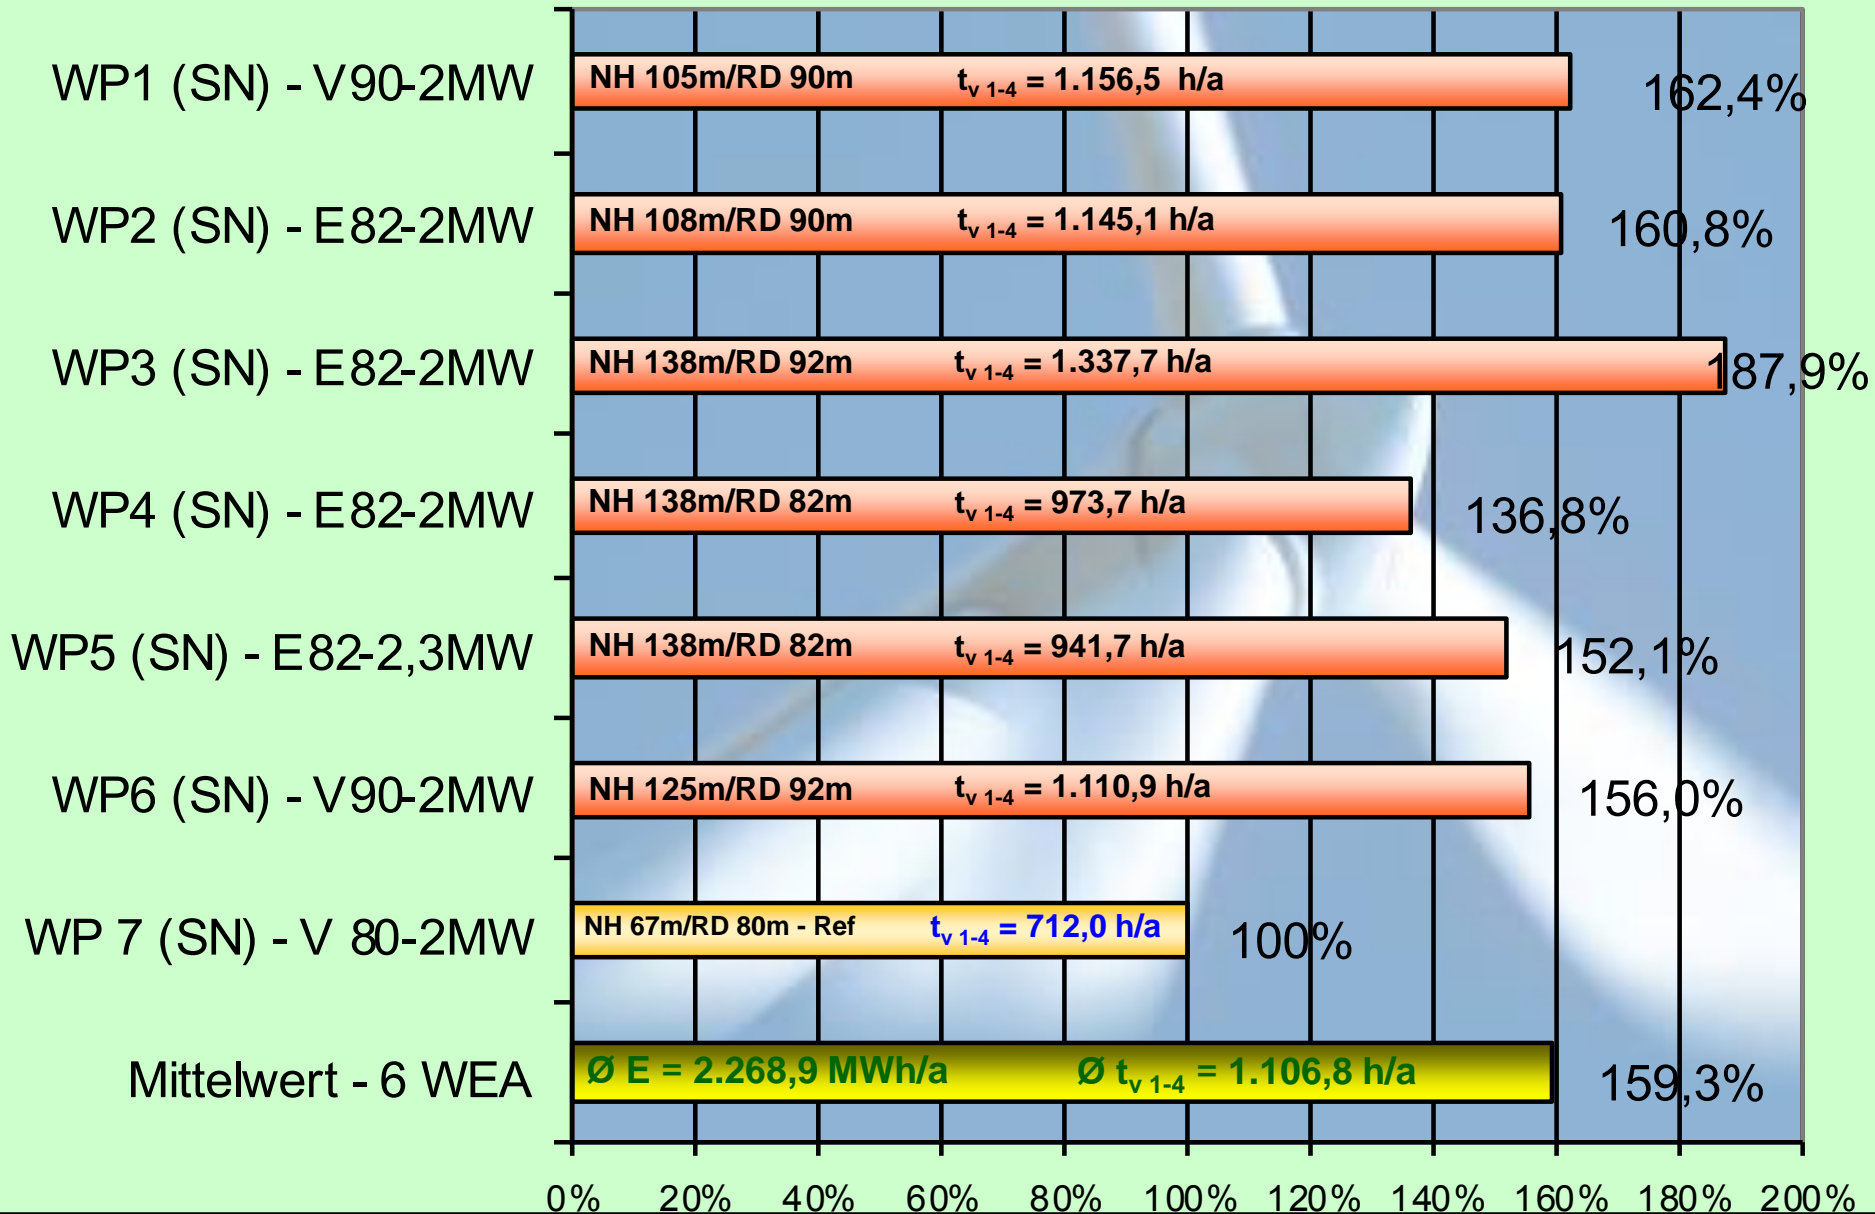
WP1 (SN) - V90-2MW
NH 105m/RD 90m $t_{v\ 1-4}$ = 1.156,5 h/a
162,4%

WP2 (SN) - E82-2MW
NH 108m/RD 90m $t_{v\ 1-4}$ = 1.145,1 h/a
160,8%

WP3 (SN) - E82-2MW
NH 138m/RD 92m $t_{v\ 1-4}$ = 1.337,7 h/a
187,9%

WP4 (SN) - E82-2MW
NH 138m/RD 82m $t_{v\ 1-4}$ = 973,7 h/a
136,8%

WP5 (SN) - E82-2,3MW
NH 138m/RD 82m $t_{v\ 1-4}$ = 941,7 h/a
152,1%

WP6 (SN) - V90-2MW
NH 125m/RD 92m $t_{v\ 1-4}$ = 1.110,9 h/a
156,0%

WP 7 (SN) - V 80-2MW
NH 67m/RD 80m - Ref $t_{v\ 1-4}$ = 712,0 h/a
100%

Mittelwert - 6 WEA
Ø E = 2.268,9 MWh/a Ø $t_{v\ 1-4}$ = 1.106,8 h/a
159,3%

0% 20% 40% 60% 80% 100% 120% 140% 160% 180% 200%